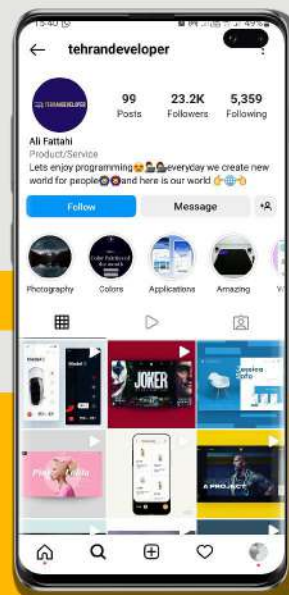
15:40
49%

tehrandeveloper

TEHRANDEVELOPER

99
Posts

23.2K
Followers

5,359
Following

Ali Fattahi
Product/Service
Lets enjoy programming😍👨‍💻everyday we create new world for people🌐and here is our world 👉🌐👈

Follow
Message

Photography
Colors
Applications
Amazing

JOKER

A PROJECT